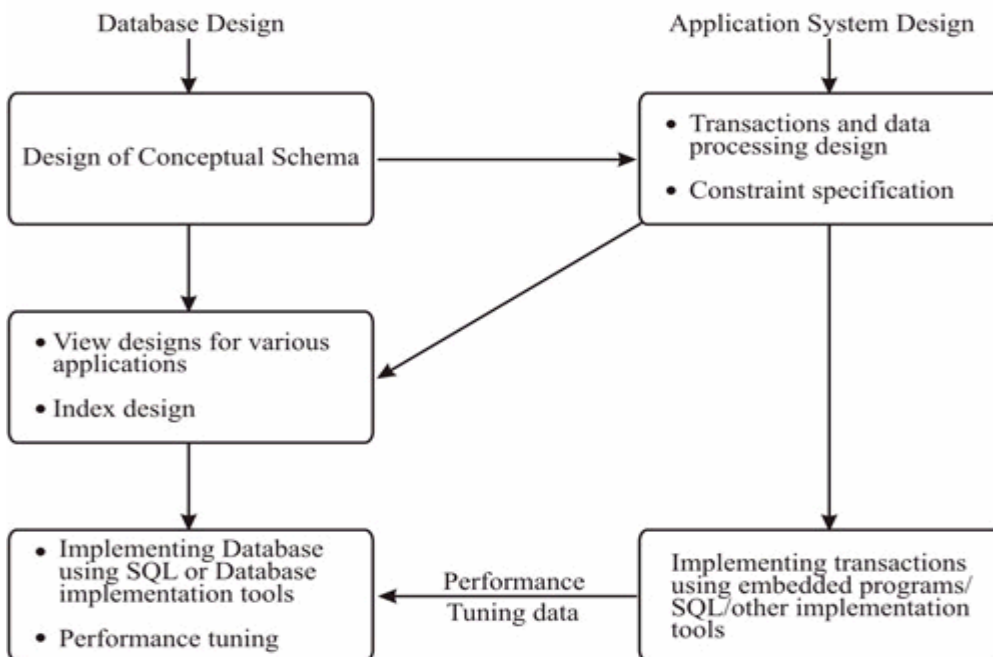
Database Design

Application System Design

Design of Conceptual Schema

• Transactions and data processing design
• Constraint specification

• View designs for various applications
• Index design

• Implementing Database using SQL or Database implementation tools
• Performance tuning

Performance Tuning data

Implementing transactions using embedded programs/ SQL/other implementation tools